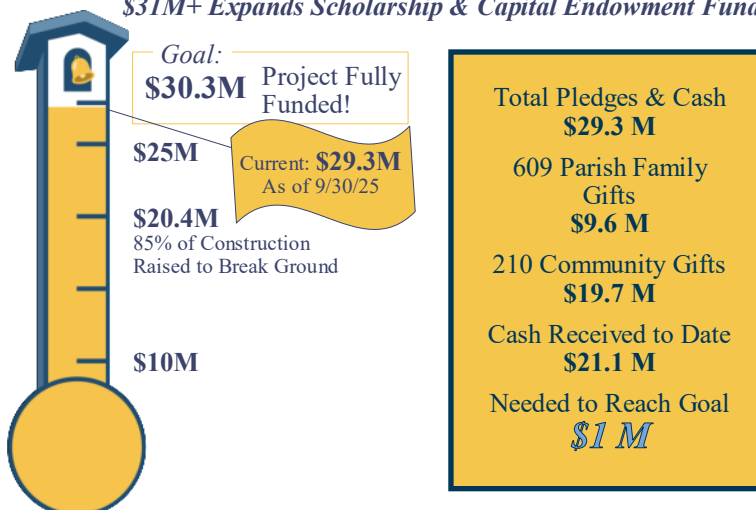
$31M+ Expands Scholarship & Capital Endowment Fund

Goal:
$30.3M Project Fully Funded!

Current: $29.3M
As of 9/30/25

$25M

$20.4M
85% of Construction Raised to Break Ground

$10M

Total Pledges & Cash
$29.3 M

609 Parish Family Gifts
$9.6 M

210 Community Gifts
$19.7 M

Cash Received to Date
$21.1 M

Needed to Reach Goal
$1 M